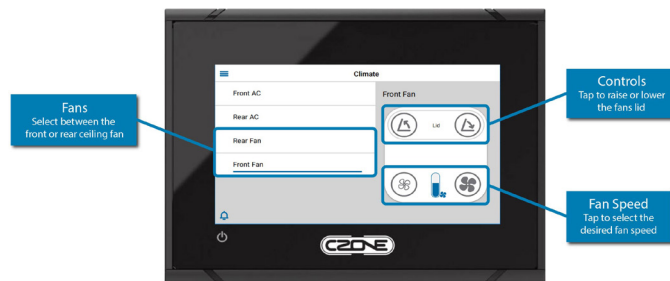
Fans
Select between the front or rear ceiling fan

Climate

Front AC

Rear AC

Rear Fan

Front Fan

Front Fan

Lid

CZONE

Controls
Tap to raise or lower the fans lid

Fan Speed
Tap to select the desired fan speed